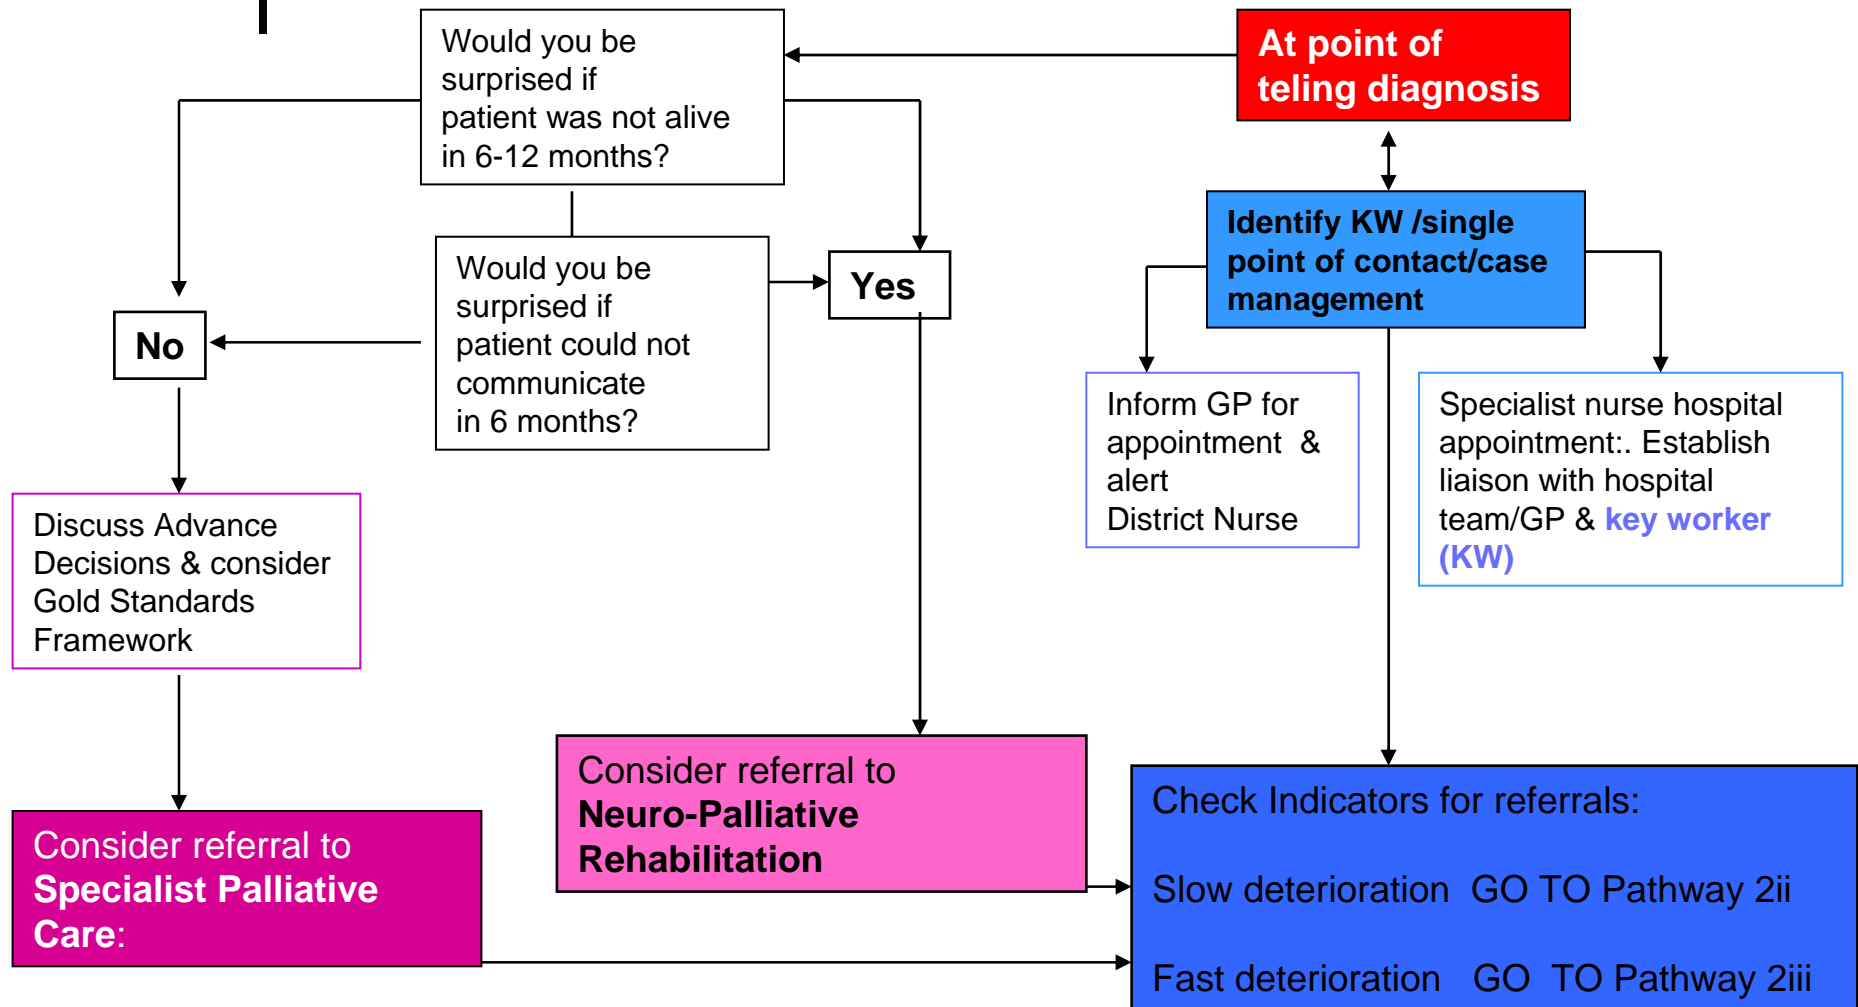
At point of teling diagnosis

Would you be surprised if patient was not alive in 6-12 months?

Identify KW /single point of contact/case management

Would you be surprised if patient could not communicate in 6 months?

Yes

No

Inform GP for appointment & alert District Nurse

Specialist nurse hospital appointment:. Establish liaison with hospital team/GP & key worker (KW)

Discuss Advance Decisions & consider Gold Standards Framework

Consider referral to Neuro-Palliative Rehabilitation

Consider referral to Specialist Palliative Care:

Check Indicators for referrals:

Slow deterioration GO TO Pathway 2ii

Fast deterioration GO TO Pathway 2iii